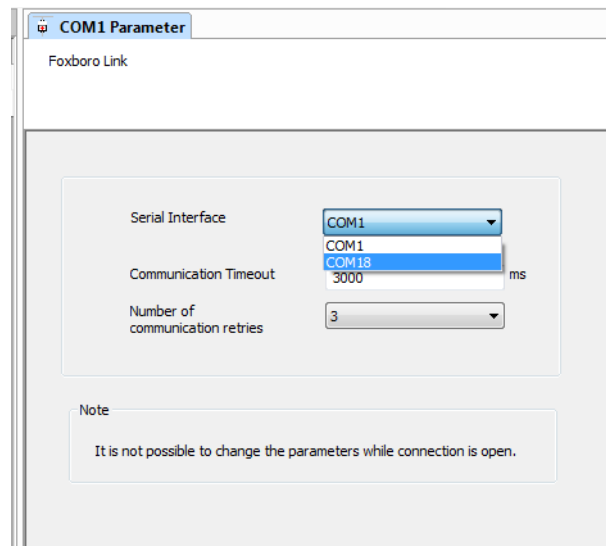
COM1 Parameter

Foxboro Link

Serial Interface
COM1
COM1
COM18

Communication Timeout
3000
ms

Number of communication retries
3

Note

It is not possible to change the parameters while connection is open.